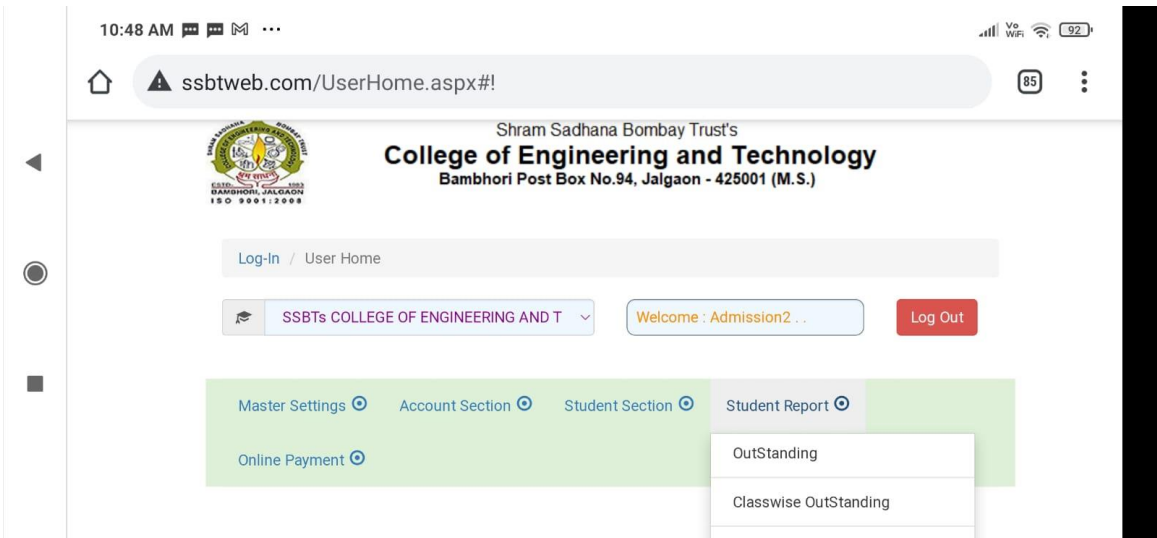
10:48 AM ··· 92

ssbtweb.com/UserHome.aspx#!

85

Shram Sadhana Bombay Trust's
College of Engineering and Technology
Bambhori Post Box No.94, Jalgaon - 425001 (M.S.)

BAMBHORI, JALGAON
ISO 9001:2008

Log-In / User Home

SSBTs COLLEGE OF ENGINEERING AND T

Welcome : Admission2 . .

Log Out

Master Settings Account Section Student Section Student Report

Online Payment

OutStanding

Classwise OutStanding